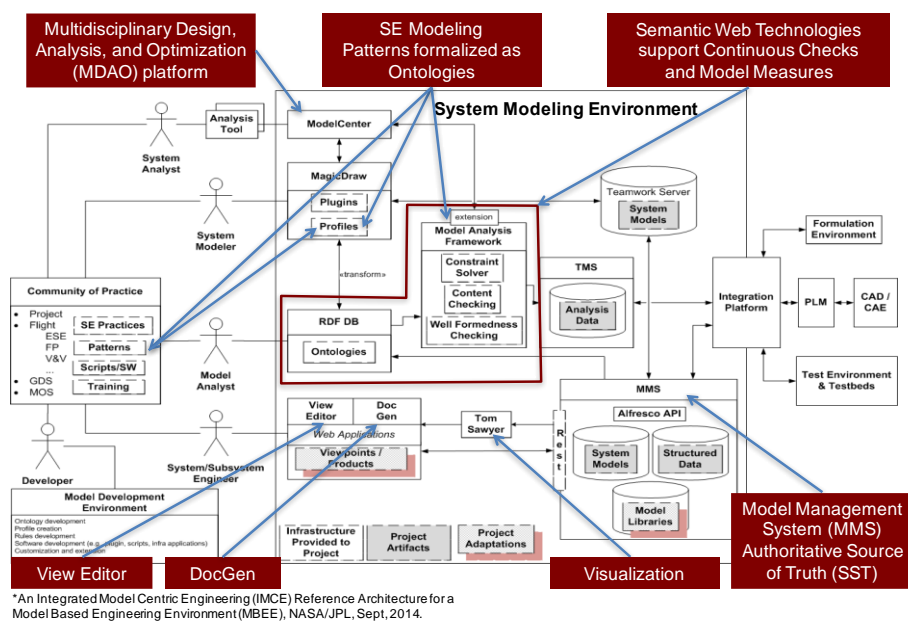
Multidisciplinary Design, Analysis, and Optimization (MDAO) platform

SE Modeling Patterns formalized as Ontologies

Semantic Web Technologies support Continuous Checks and Model Measures

System Modeling Environment

Analysis Tool

ModelCenter

System Analyst

MagicDraw

Plugins

Profiles

System Modeler

extension

Model Analysis Framework

Constraint Solver

Content Checking

Well Formedness Checking

Teamwork Server

System Models

Formulation Environment

TMS

Analysis Data

Integration Platform

PLM

CAD / CAE

«transform»

Community of Practice

- Project
- Flight
ESE
FP
V&V
...
- GDS
- MOS

SE Practices

Patterns

Scripts/SW

Training

RDF DB

Ontologies

Model Analyst

Test Environment & Testbeds

MMS

Alfresco API

View Editor

Doc Gen

Web Applications

Viewpoints / Products

Tom Sawyer

Rest

System Models

Structured Data

Model Libraries

System/Subsystem Engineer

Developer

Model Development Environment

Ontology development
Profile creation
Rules development
Software development (e.g., plugin, scripts, infra applications)
Customization and extension

Infrastructure Provided to Project

Project Artifacts

Project Adaptations

Model Management System (MMS) Authoritative Source of Truth (SST)

View Editor

DocGen

Visualization

*An Integrated Model Centric Engineering (IMCE) Reference Architecture for a Model Based Engineering Environment (MBEE), NASA/JPL, Sept, 2014.